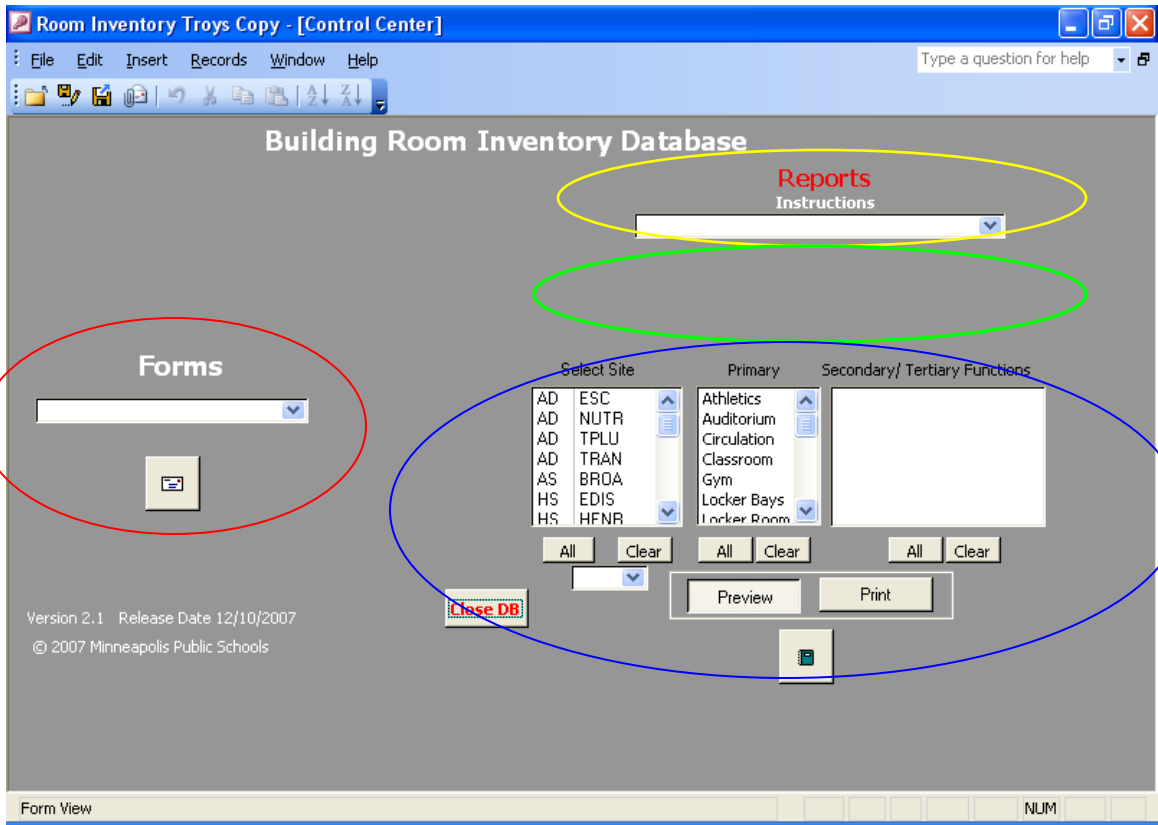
Room Inventory Troys Copy - [Control Center]

File Edit Insert Records Window Help

Type a question for help

Building Room Inventory Database

Reports
Instructions

Forms

Select Site

| AD | ESC |
|---|---|
| AD | NUTR |
| AD | TPLU |
| AD | TRAN |
| AS | BROA |
| HS | EDIS |
| HS | HENR |

Primary

Athletics
Auditorium
Circulation
Classroom
Gym
Locker Bays
Locker Room

Secondary/ Tertiary Functions

All Clear All Clear All Clear

Preview Print

Close DB

Version 2.1 Release Date 12/10/2007
© 2007 Minneapolis Public Schools

Form View NUM